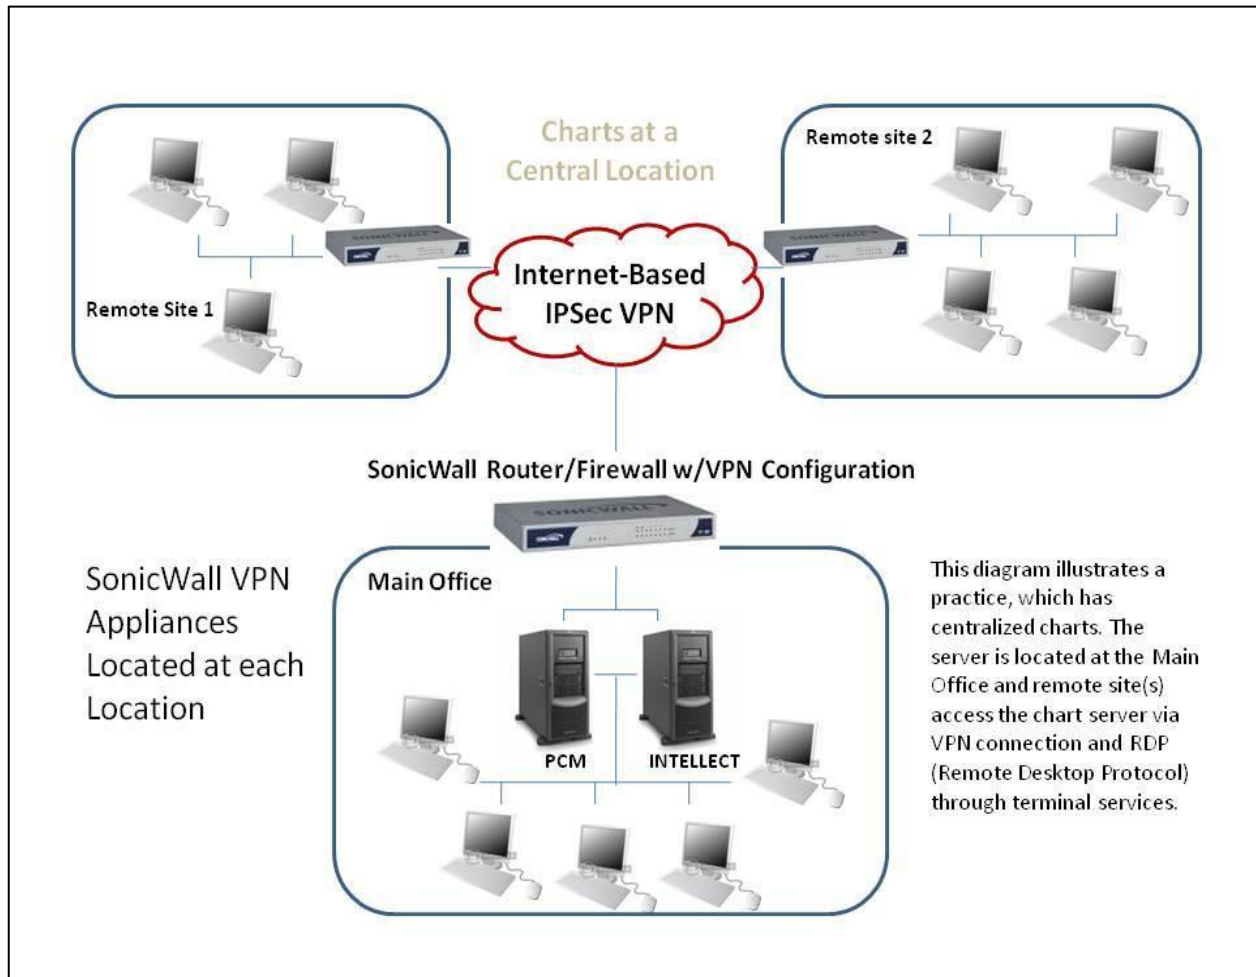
Charts at a Central Location

Remote site 2

Internet-Based IPSec VPN

Remote Site 1

SonicWall Router/Firewall w/VPN Configuration

SonicWall VPN Appliances Located at each Location

Main Office

PCM

INTELLECT

This diagram illustrates a practice, which has centralized charts. The server is located at the Main Office and remote site(s) access the chart server via VPN connection and RDP (Remote Desktop Protocol) through terminal services.